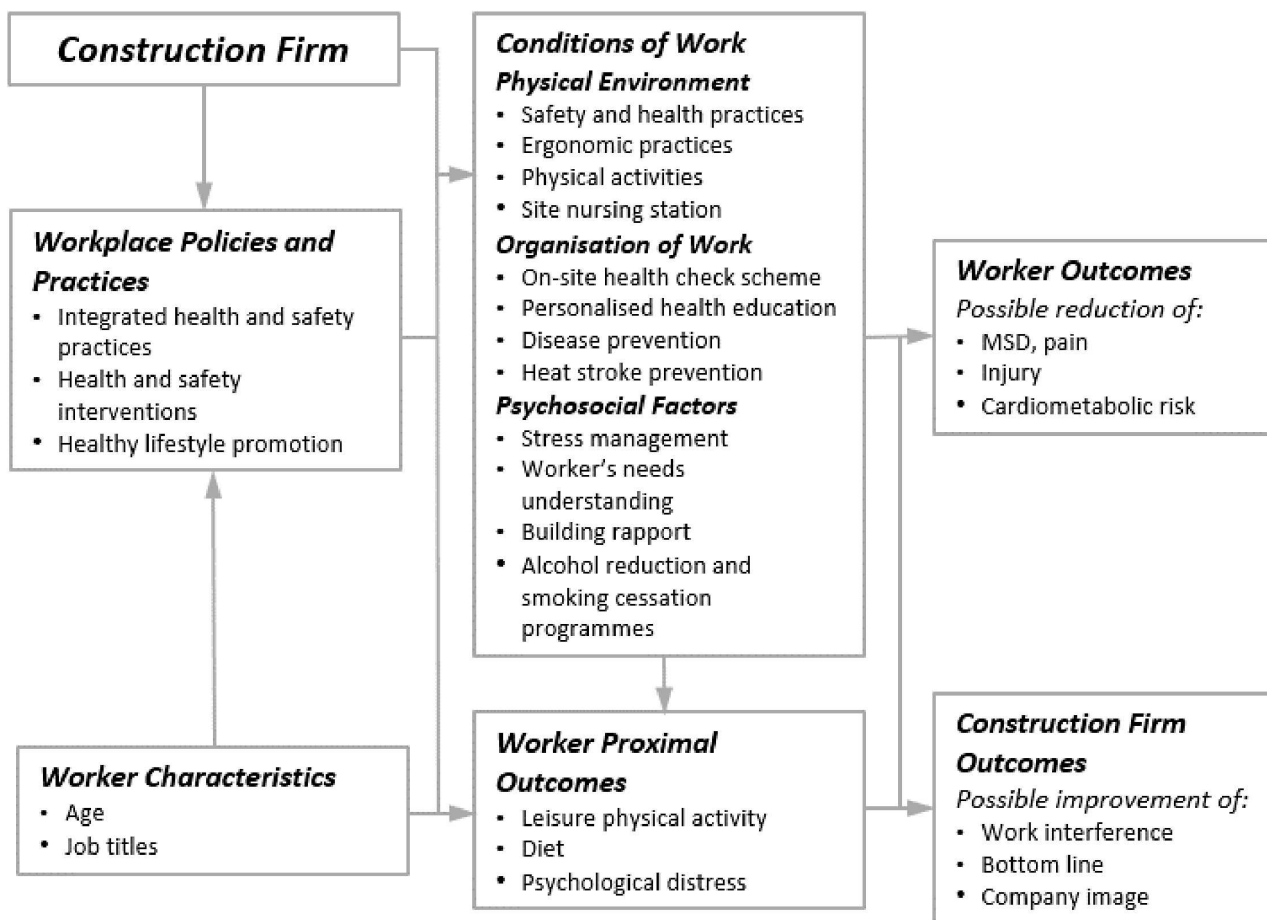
Construction Firm

Workplace Policies and Practices
- Integrated health and safety practices
- Health and safety interventions
- Healthy lifestyle promotion

Worker Characteristics
- Age
- Job titles

Conditions of Work
Physical Environment
- Safety and health practices
- Ergonomic practices
- Physical activities
- Site nursing station
Organisation of Work
- On-site health check scheme
- Personalised health education
- Disease prevention
- Heat stroke prevention
Psychosocial Factors
- Stress management
- Worker's needs understanding
- Building rapport
- Alcohol reduction and smoking cessation programmes

Worker Proximal Outcomes
- Leisure physical activity
- Diet
- Psychological distress

Worker Outcomes
Possible reduction of:
- MSD, pain
- Injury
- Cardiometabolic risk

Construction Firm Outcomes
Possible improvement of:
- Work interference
- Bottom line
- Company image